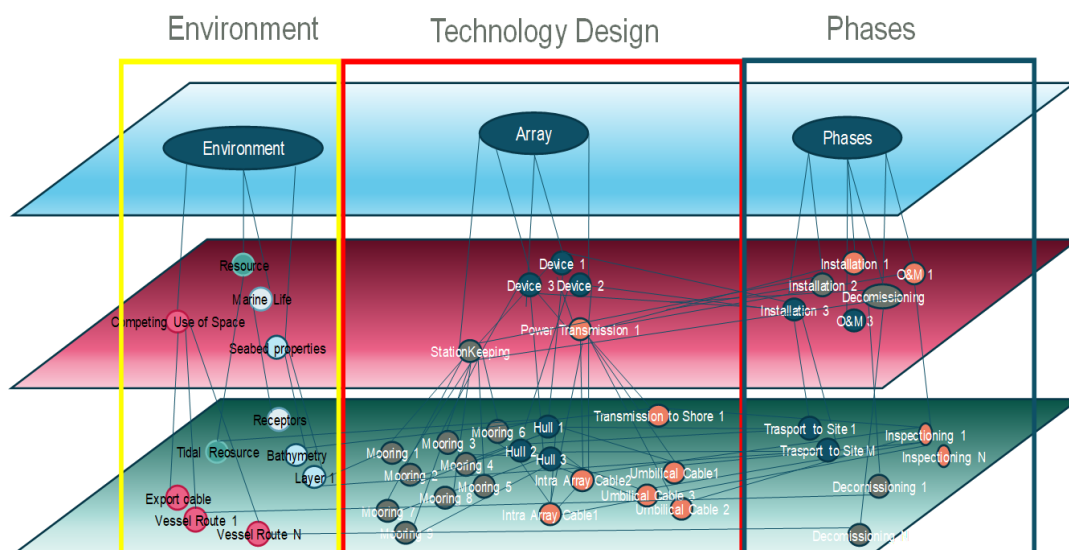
Environment

Technology Design

Phases

Environment

Array

Phases

Resource

Marine Life

Competing Use of Space

Seabed properties

Device 1

Device 3

Device 2

Power Transmission 1

StationKeeping

Installation 1

O&M 1

Installation 2

Decomissioning

Installation 3

O&M 3

Receptors

Tidal Reosurce

Bathymetry

Layer 1

Export cable

Vessel Route 1

Vessel Route N

Mooring 1

Mooring 3

Mooring 6

Mooring 2

Mooring 4

Mooring 8

Mooring 5

Mooring 7

Mooring 9

Hull 1

Hull 2

Hull 3

Transmission to Shore 1

Intra Array Cable2

Umbilical Cable1

Umbilical Cable 3

Umbilical Cable 2

Intra Array Cable1

Trasport to Site 1

Trasport to Site M

Inspectioning 1

Inspectioning N

Decomissioning 1

Decomissioning N